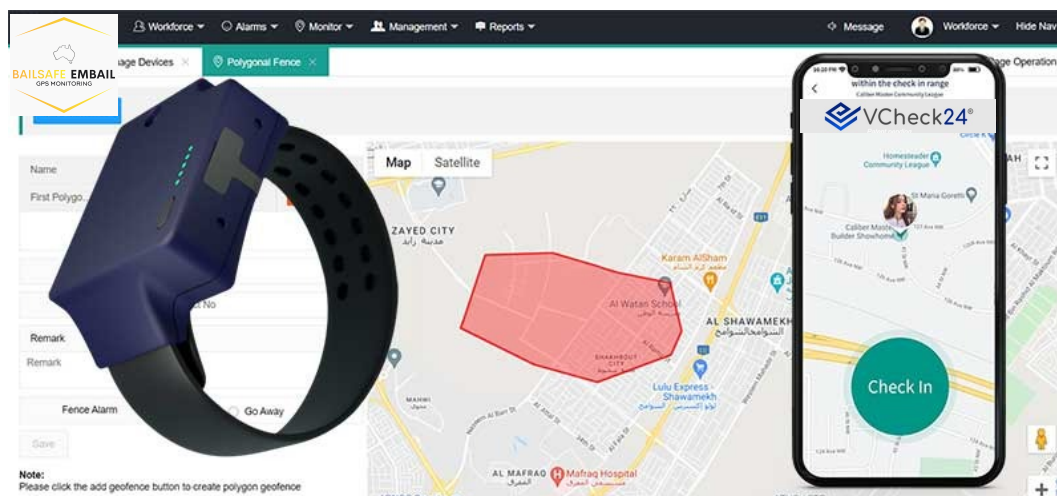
BAILSAFE EMBAIL
GPS MONITORING

Workforce ▾ Alarms ▾ Monitor ▾ Management ▾ Reports ▾ Message Workforce ▾ Hide Nav

age Devices × Polygonal Fence × age Operation

Name
First Polygo

t No

Remark
Remark

Fence Alarm Go Away

Save

Note:
Please click the add geofence button to create polygon geofence

Map Satellite

ZAYED CITY
مدينة زايد

Karam AlSham

Al Watan School

AL SHAWAMEKH
الشوامخ

SHAKHBOUT CITY

Lulu Express - Shawamekh

AL MAFRAQ
Mafraq Hospital

within the check in range
Caliber Master Community League

VCheck24®

Homesteader Community League

St Maria Goretti

Caliber Master Builder Showhome

Check In